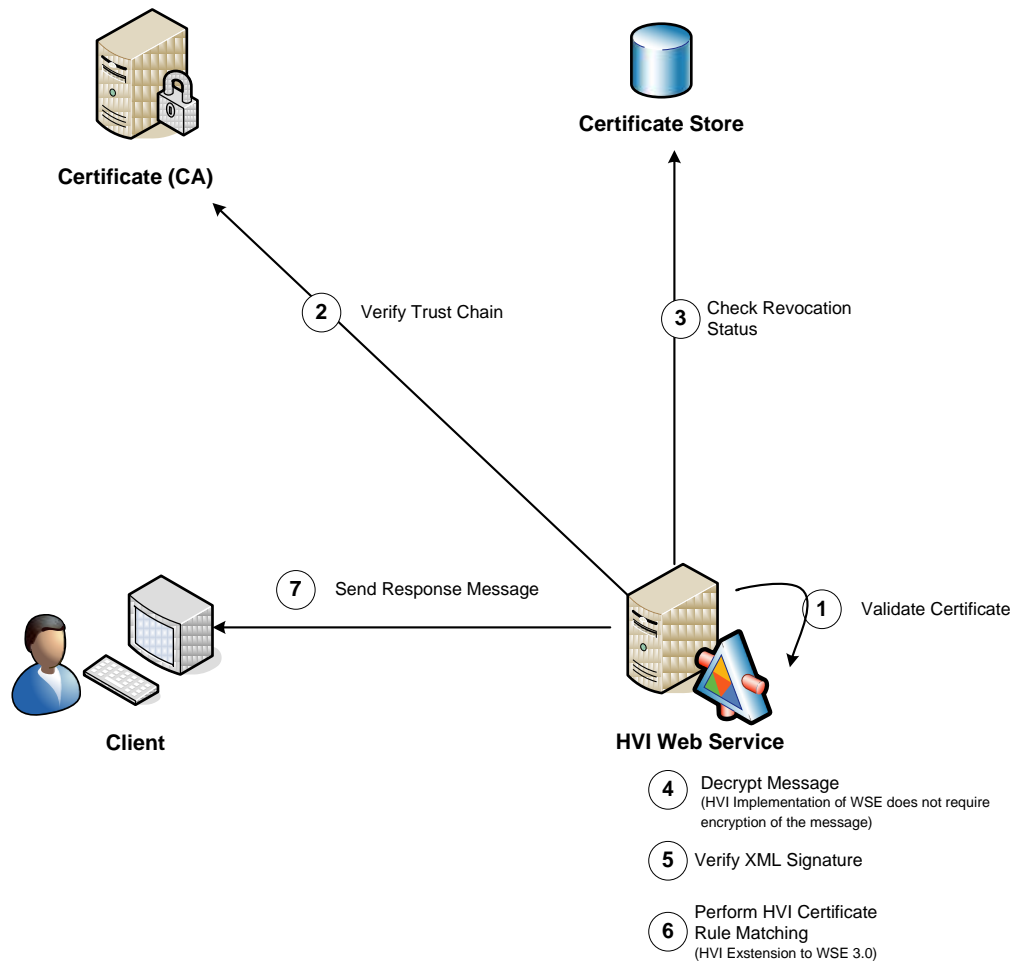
Certificate (CA)

Certificate Store

2 Verify Trust Chain

3 Check Revocation Status

7 Send Response Message

1 Validate Certificate

Client

HVI Web Service

4 Decrypt Message
(HVI Implementation of WSE does not require encryption of the message)

5 Verify XML Signature

6 Perform HVI Certificate Rule Matching
(HVI Exstension to WSE 3.0)